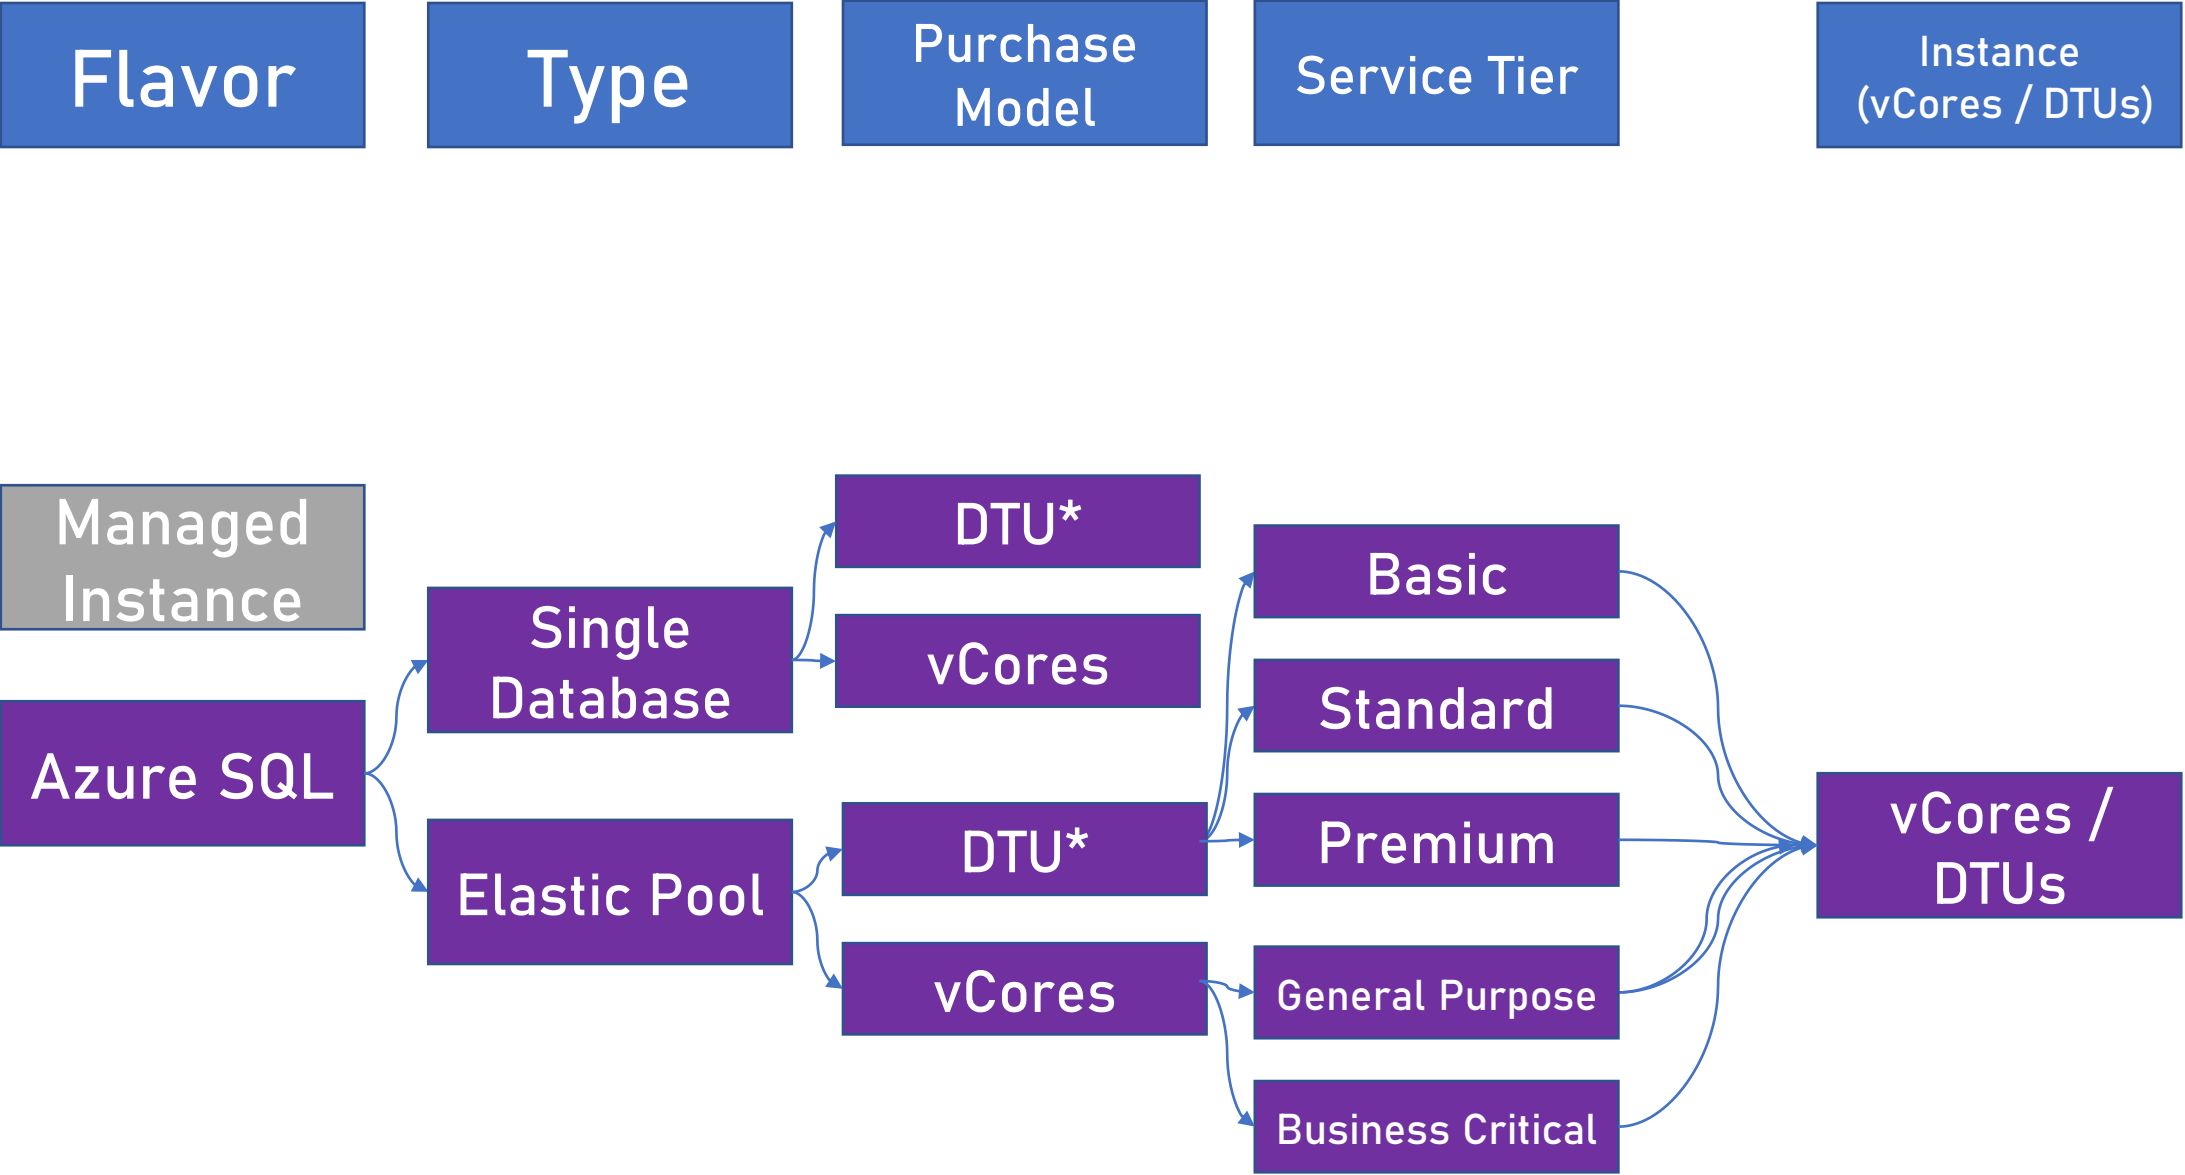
Flavor

Type

Purchase Model

Service Tier

Instance (vCores / DTUs)

Managed Instance

Azure SQL

Single Database

Elastic Pool

DTU*

vCores

DTU*

vCores

Basic

Standard

Premium

General Purpose

Business Critical

vCores / DTUs